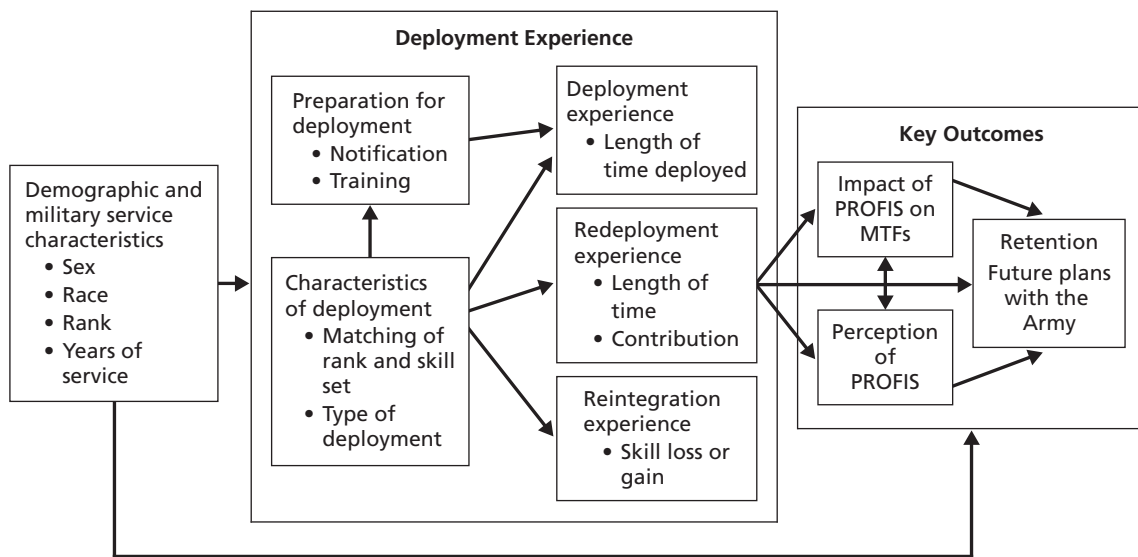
Demographic and military service characteristics
• Sex
• Race
• Rank
• Years of service

Deployment Experience

Preparation for deployment
• Notification
• Training

Characteristics of deployment
• Matching of rank and skill set
• Type of deployment

Deployment experience
• Length of time deployed

Redeployment experience
• Length of time
• Contribution

Reintegration experience
• Skill loss or gain

Key Outcomes

Impact of PROFIS on MTFs

Perception of PROFIS

Retention
Future plans with the Army